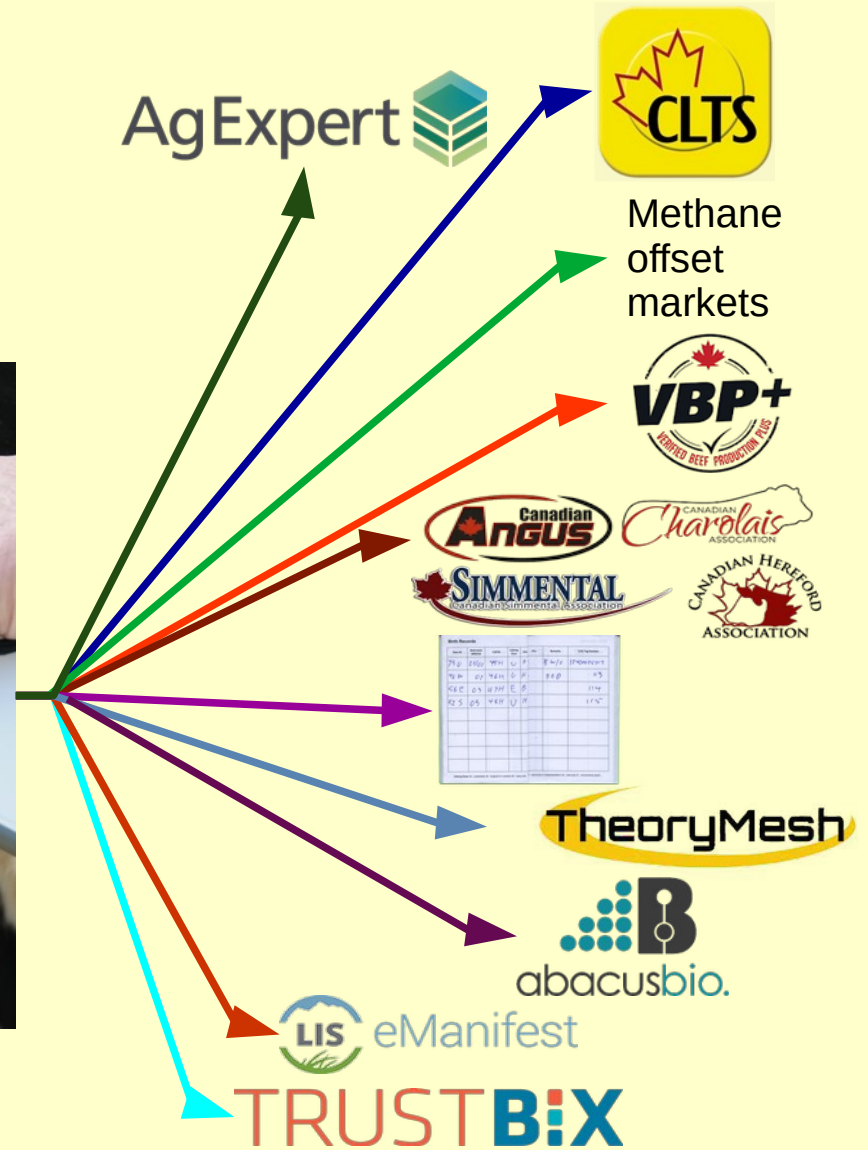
AgExpert

CLTS

Methane offset markets

VBP+
VERIFIED BEEF PRODUCTION PLUS

Canadian Angus

Canadian Charolais Association

Simmental
Canadian Simmental Association

Canadian Hereford Association

Birth Records

TheoryMesh

abacusbio.

LIS eManifest

TRUSTBIX